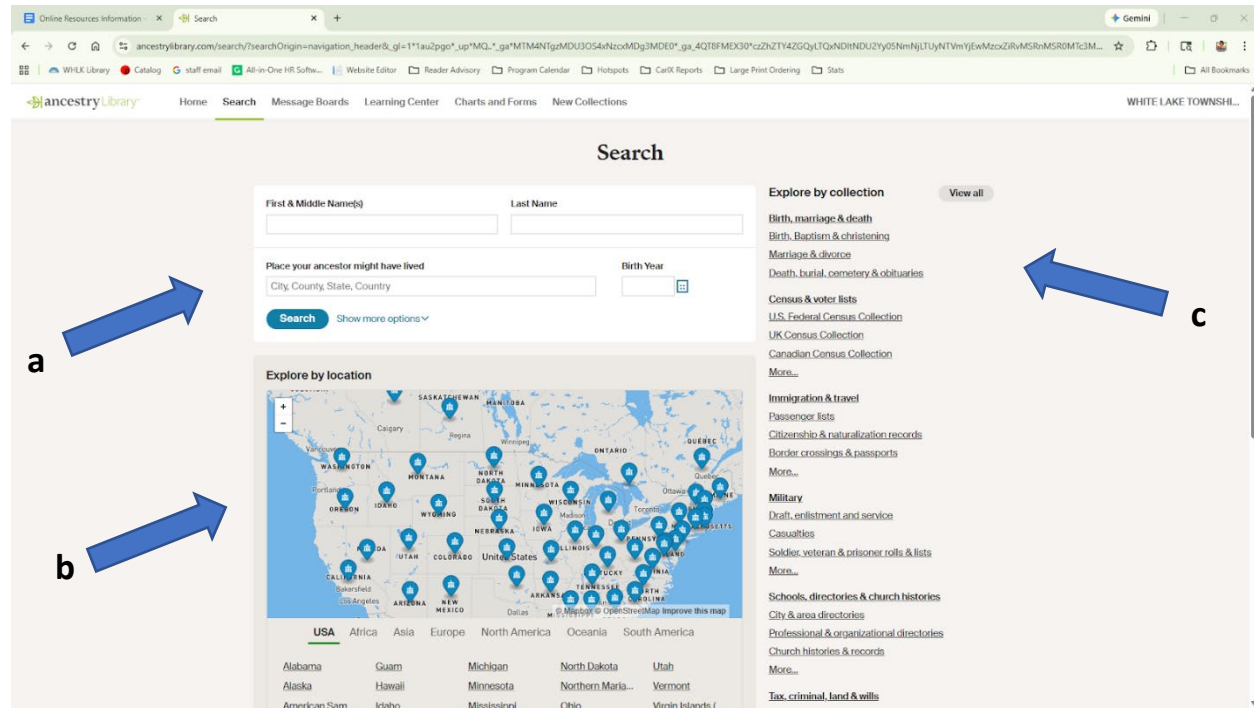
Online Resources Information · × Search × +

Gemini

ancestrylibrary.com/search/?searchOrigin=navigation_header&_gl=1*1au2pgo*_up*MQ..*_ga*MTM4NTgzMDU3OS4xNzcxMDg3MDE0*_ga_4QT8FMEX30*czZhZTY4ZGQyLTQxNDItNDU2Yy05NmNjLTUyNTVmYjEwMzcxZiRvMSRnMSR0MTc3M...

WHLK Library Catalog staff email All-in-One HR Softw... Website Editor Reader Advisory Program Calendar Hotspots CarlX Reports Large Print Ordering Stats All Bookmarks

ancestryLibrary Home Search Message Boards Learning Center Charts and Forms New Collections WHITE LAKE TOWNSHI...

Search

First & Middle Name(s)
Last Name

Place your ancestor might have lived
City, County, State, Country
Birth Year

Search Show more options

Explore by location

SASKATCHEWAN MANITOBA Calgary Regina Winnipeg QUEBEC Vancouver ONTARIO WASHINGTON MONTANA NORTH DAKOTA MINNESOTA Quebec Portland SOUTH DAKOTA WISCONSIN Ottawa OREGON IDAHO WYOMING Toronto NEBRASKA IOWA Madison NEVADA UTAH COLORADO United States ILLINOIS CALIFORNIA Bakersfield Los Angeles ARIZONA NEW MEXICO TENNESSEE ARKANSAS Dallas © Mapbox © OpenStreetMap Improve this map

USA Africa Asia Europe North America Oceania South America

| Alabama | Guam | Michigan | North Dakota | Utah |
|---|---|---|---|---|
| Alaska | Hawaii | Minnesota | Northern Maria... | Vermont |
| American Sam | Idaho | Mississippi | Ohio | Virgin Islands ( |

Explore by collection View all

Birth, marriage & death
Birth, Baptism & christening
Marriage & divorce
Death, burial, cemetery & obituaries

Census & voter lists
U.S. Federal Census Collection
UK Census Collection
Canadian Census Collection
More...

Immigration & travel
Passenger lists
Citizenship & naturalization records
Border crossings & passports
More...

Military
Draft, enlistment and service
Casualties
Soldier, veteran & prisoner rolls & lists
More...

Schools, directories & church histories
City & area directories
Professional & organizational directories
Church histories & records
More...

Tax, criminal, land & wills

a

b

c